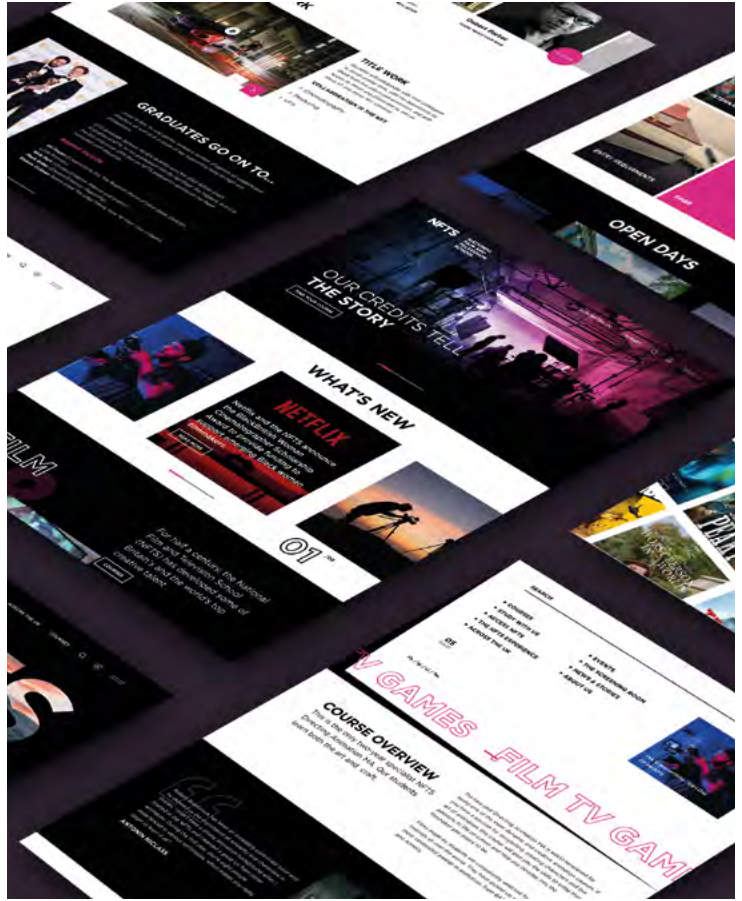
TITLE WORK

GRADUATES GO ON TO...

OPEN DAYS

NFTS

OUR CREDITS TELL THE STORY

WHAT'S NEW

NETFLIX

Netflix and the NFTS announce the Black British Women Cinematographer Scholarship Award to provide funding to talented emerging Black women

FILM

For half a century, the National Film and Television School (NFTS) has developed some of Britain's and the world's top creative talent.

01

SEARCH

COURSES
STUDY WITH US
ACCESS NFTS
THE NFTS EXPERIENCE
ACROSS THE UK

EVENTS
THE SCREENING ROOM
NEWS & STORIES
ABOUT US

TV GAMES

FILM TV GAM

COURSE OVERVIEW

This is the only two-year specialist NFTS Directing Animation MA. Our students learn both the art and craft.

ANTONIN NICLASS